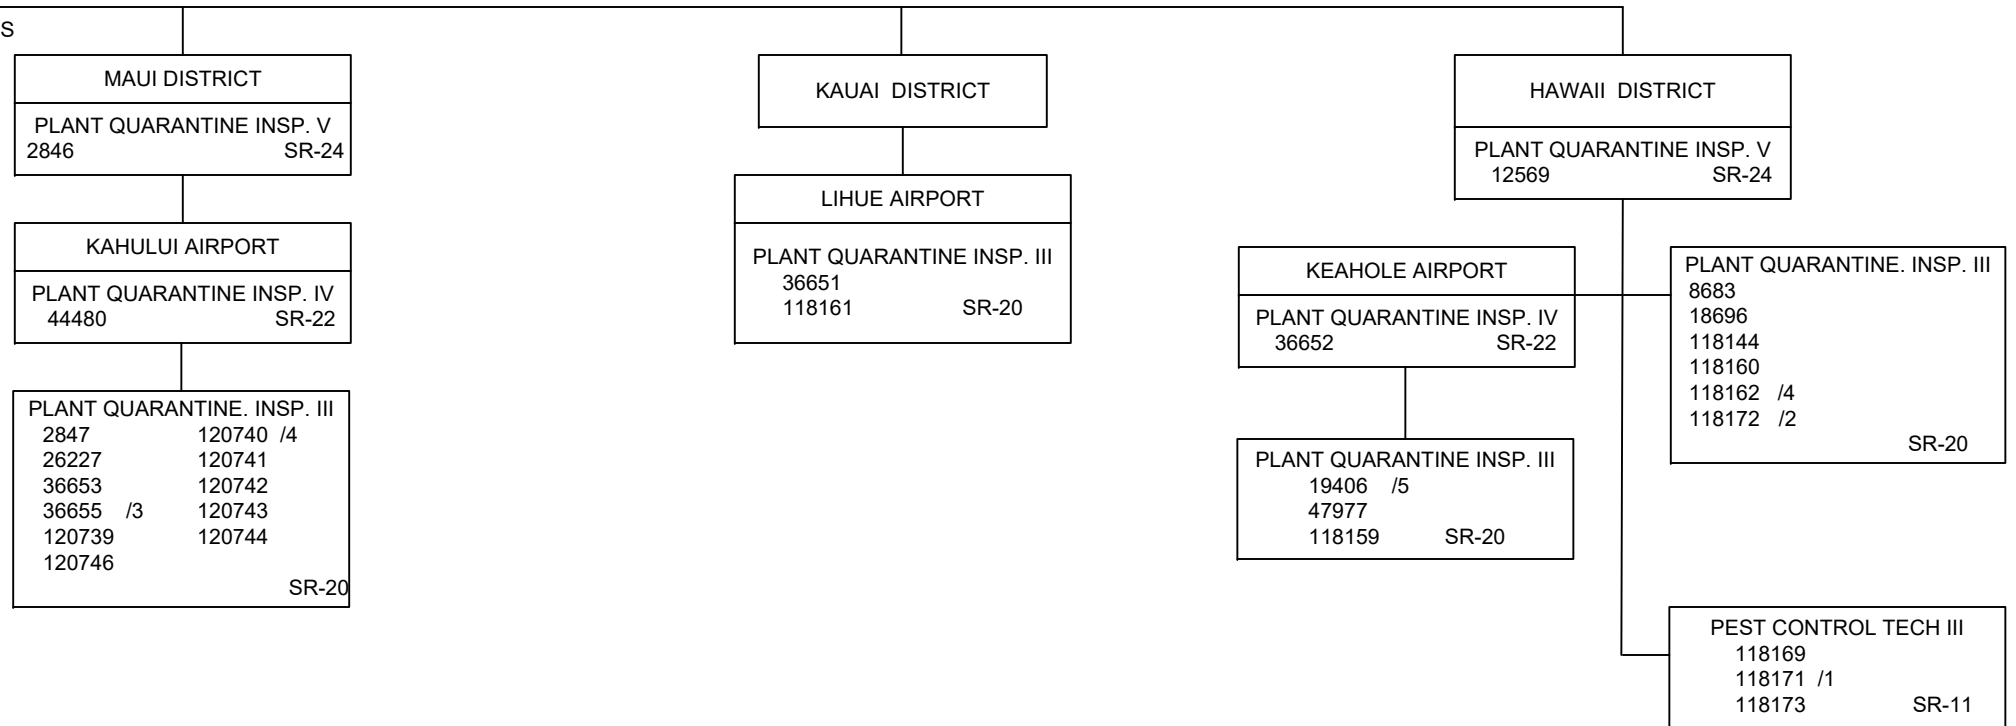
S

MAUI DISTRICT

PLANT QUARANTINE INSP. V
2846 SR-24

KAHULUI AIRPORT

PLANT QUARANTINE INSP. IV
44480 SR-22

PLANT QUARANTINE. INSP. III
2847 120740 /4
26227 120741
36653 120742
36655 /3 120743
120739 120744
120746
SR-20

KAUAI DISTRICT

LIHUE AIRPORT

PLANT QUARANTINE INSP. III
36651
118161 SR-20

HAWAII DISTRICT

PLANT QUARANTINE INSP. V
12569 SR-24

KEAHOLE AIRPORT

PLANT QUARANTINE INSP. IV
36652 SR-22

PLANT QUARANTINE INSP. III
19406 /5
47977
118159 SR-20

PLANT QUARANTINE. INSP. III
8683
18696
118144
118160
118162 /4
118172 /2
SR-20

PEST CONTROL TECH III
118169
118171 /1
118173 SR-11